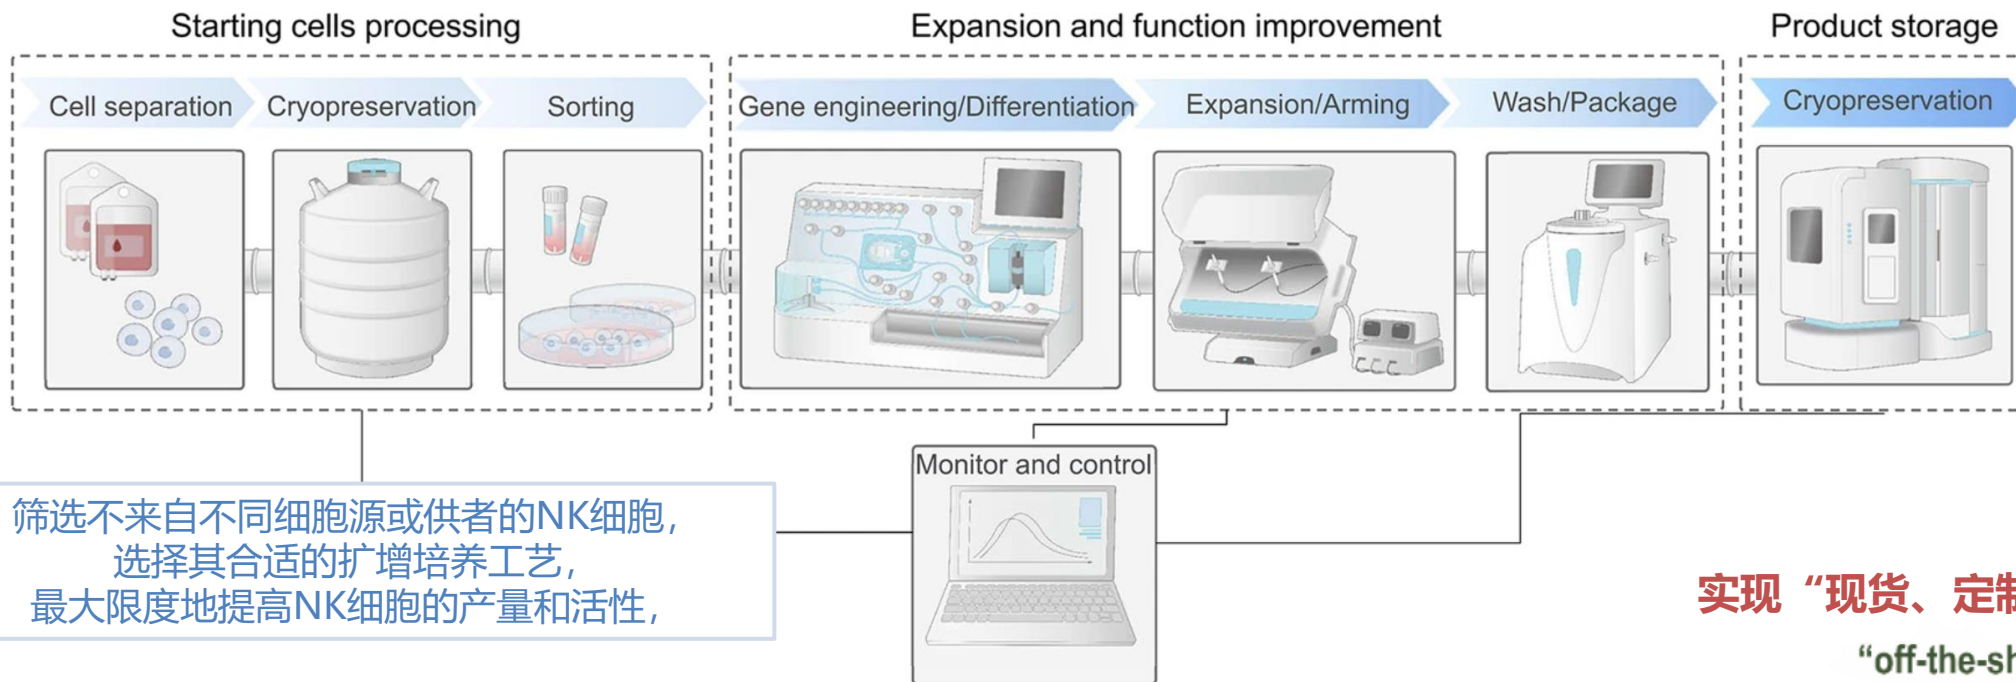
Starting cells processing

Expansion and function improvement

Product storage

Cell separation

Cryopreservation

Sorting

Gene engineering/Differentiation

Expansion/Arming

Wash/Package

Cryopreservation

Monitor and control

筛选不来自不同细胞源或供者的NK细胞，
选择其合适的扩增培养工艺，
最大限度地提高NK细胞的产量和活性，

实现“现货、定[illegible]

“off-the-sh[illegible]